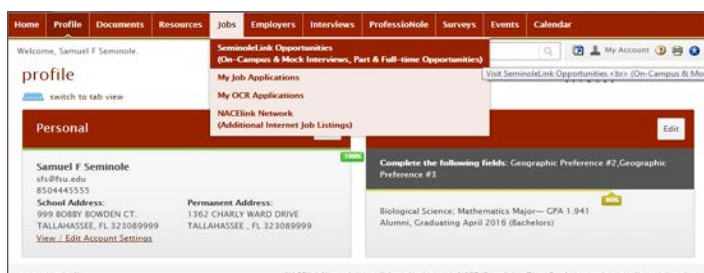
Home Profile Documents Resources Jobs Employers Interviews ProfessioNole Surveys Events Calendar

Welcome, Samuel F Seminole.

profile

switch to tab view

SeminoleLink Opportunities
(On-Campus & Mock Interviews, Part & Full-time Opportunities)

My Job Applications

My OCR Applications

NACElink Network
(Additional Internet Job Listings)

My Account

Visit SeminoleLink Opportunities <br> (On-Campus & Mo

Personal

Edit

100%

Samuel F Seminole
sfs@fsu.edu
8504445555

School Address:
999 BOBBY BOWDEN CT.
TALLAHASSEE, FL 323089999

Permanent Address:
1362 CHARLY WARD DRIVE
TALLAHASSEE , FL 323089999

View / Edit Account Settings

Complete the following fields: Geographic Preference #2,Geographic Preference #3

90%

Biological Science; Mathematics Major— GPA 1.941
Alumni, Graduating April 2016 (Bachelors)